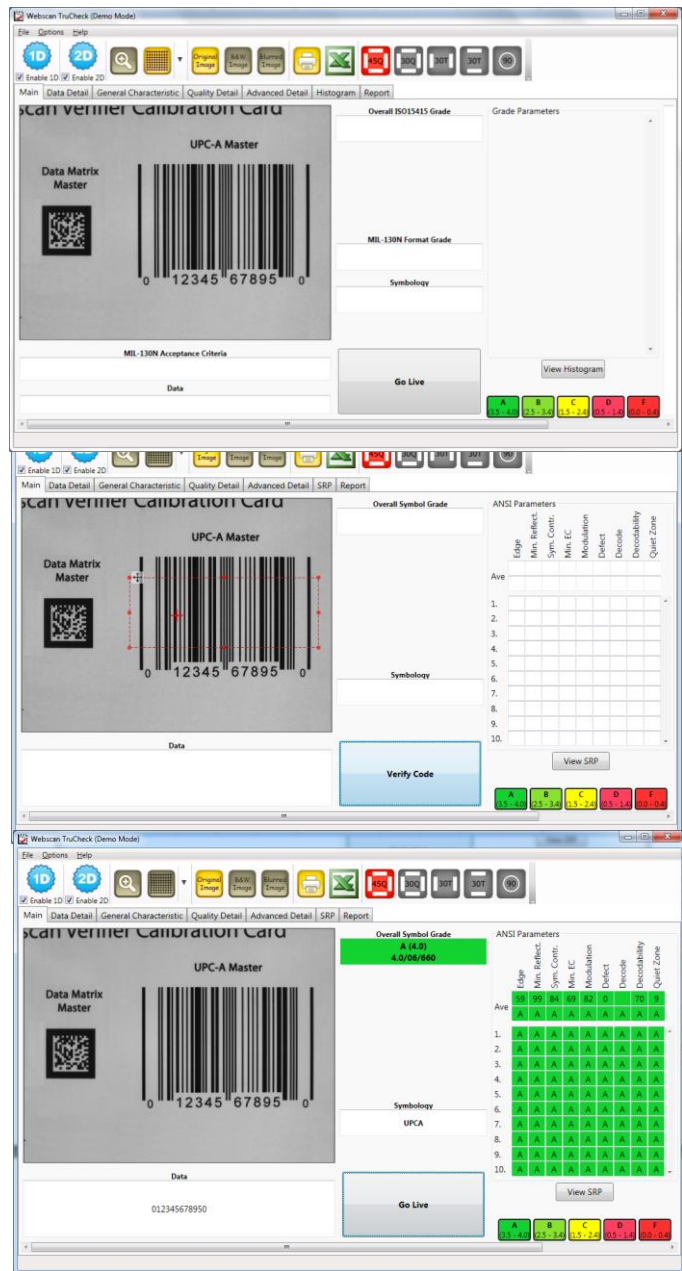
Webscan TruCheck (Demo Mode)

File Options Help

1D 2D

Enable 1D Enable 2D

Original Image B&W Image Blurred Image

45Q 30Q 30T 30T 90

Main Data Detail General Characteristic Quality Detail Advanced Detail Histogram Report

scan Verifier Calibration Card

UPC-A Master

Data Matrix Master

0 12345 67895 0

Overall ISO15415 Grade

MIL-130N Format Grade

Symbology

Grade Parameters

MIL-130N Acceptance Criteria

Data

Go Live

View Histogram

| A (3.5 - 4.0) | B (2.5 - 3.4) | C (1.5 - 2.4) | D (0.5 - 1.4) | F (0.0 - 0.4) |
|---|---|---|---|---|

Enable 1D Enable 2D

Image Image Image

45Q 30Q 30T 30T 90

Main Data Detail General Characteristic Quality Detail Advanced Detail SRP Report

scan Verifier Calibration Card

UPC-A Master

Data Matrix Master

0 12345 67895 0

Overall Symbol Grade

Symbology

ANSI Parameters

| | Edge | Min. Reflect. | Sym. Contr. | Min. EC | Modulation | Defect | Decode | Decodability | Quiet Zone |
|---|---|---|---|---|---|---|---|---|---|
| Ave | | | | | | | | | |
| 1. | | | | | | | | | |
| 2. | | | | | | | | | |
| 3. | | | | | | | | | |
| 4. | | | | | | | | | |
| 5. | | | | | | | | | |
| 6. | | | | | | | | | |
| 7. | | | | | | | | | |
| 8. | | | | | | | | | |
| 9. | | | | | | | | | |
| 10. | | | | | | | | | |

Data

Verify Code

View SRP

| A (3.5 - 4.0) | B (2.5 - 3.4) | C (1.5 - 2.4) | D (0.5 - 1.4) | F (0.0 - 0.4) |
|---|---|---|---|---|

Webscan TruCheck (Demo Mode)

File Options Help

1D 2D

Enable 1D Enable 2D

Original Image B&W Image Blurred Image

45Q 30Q 30T 30T 90

Main Data Detail General Characteristic Quality Detail Advanced Detail SRP Report

scan Verifier Calibration Card

UPC-A Master

Data Matrix Master

0 12345 67895 0

Overall Symbol Grade

A (4.0)
4.0/06/660

Symbology

UPCA

ANSI Parameters

| | Edge | Min. Reflect. | Sym. Contr. | Min. EC | Modulation | Defect | Decode | Decodability | Quiet Zone |
|---|---|---|---|---|---|---|---|---|---|
| Ave | 59 | 99 | 84 | 69 | 82 | 0 | | 70 | 9 |
| | A | A | A | A | A | A | A | A | A |
| 1. | A | A | A | A | A | A | A | A | A |
| 2. | A | A | A | A | A | A | A | A | A |
| 3. | A | A | A | A | A | A | A | A | A |
| 4. | A | A | A | A | A | A | A | A | A |
| 5. | A | A | A | A | A | A | A | A | A |
| 6. | A | A | A | A | A | A | A | A | A |
| 7. | A | A | A | A | A | A | A | A | A |
| 8. | A | A | A | A | A | A | A | A | A |
| 9. | A | A | A | A | A | A | A | A | A |
| 10. | A | A | A | A | A | A | A | A | A |

Data

012345678950

Go Live

View SRP

| A (3.5 - 4.0) | B (2.5 - 3.4) | C (1.5 - 2.4) | D (0.5 - 1.4) | F (0.0 - 0.4) |
|---|---|---|---|---|